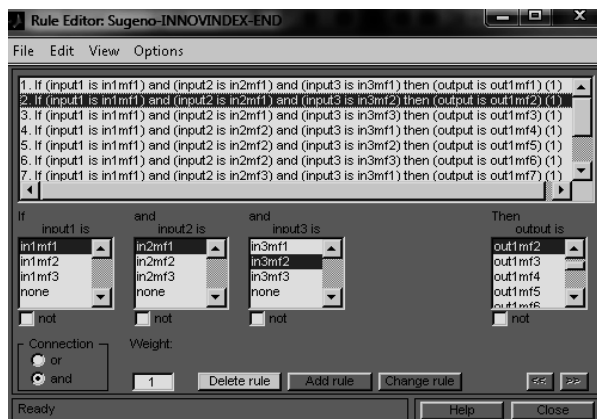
Rule Editor: Sugeno-INNOVINDEX-END

File Edit View Options

1. If (input1 is in1mf1) and (input2 is in2mf1) and (input3 is in3mf1) then (output is out1mf1) (1)
2. If (input1 is in1mf1) and (input2 is in2mf1) and (input3 is in3mf2) then (output is out1mf2) (1)
3. If (input1 is in1mf1) and (input2 is in2mf1) and (input3 is in3mf3) then (output is out1mf3) (1)
4. If (input1 is in1mf1) and (input2 is in2mf2) and (input3 is in3mf1) then (output is out1mf4) (1)
5. If (input1 is in1mf1) and (input2 is in2mf2) and (input3 is in3mf2) then (output is out1mf5) (1)
6. If (input1 is in1mf1) and (input2 is in2mf2) and (input3 is in3mf3) then (output is out1mf6) (1)
7. If (input1 is in1mf1) and (input2 is in2mf3) and (input3 is in3mf1) then (output is out1mf7) (1)

If
input1 is
in1mf1
in1mf2
in1mf3
none
not

and
input2 is
in2mf1
in2mf2
in2mf3
none
not

and
input3 is
in3mf1
in3mf2
in3mf3
none
not

Then
output is
out1mf2
out1mf3
out1mf4
out1mf5
out1mf6
not

Connection
or
and

Weight:
1

Delete rule
Add rule
Change rule
<<
>>

Ready
Help
Close